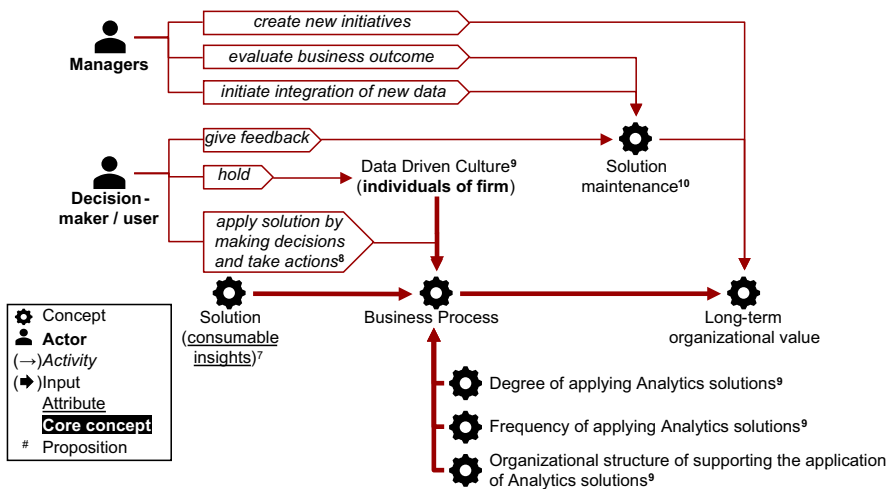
Managers

create new initiatives

evaluate business outcome

initiate integration of new data

give feedback

Decision-maker / user

hold

apply solution by making decisions and take actions$^{8}$

Data Driven Culture$^{9}$ (**individuals of firm**)

Solution maintenance$^{10}$

Solution (consumable insights)$^{7}$

Business Process

Long-term organizational value

Degree of applying Analytics solutions$^{9}$

Frequency of applying Analytics solutions$^{9}$

Organizational structure of supporting the application of Analytics solutions$^{9}$

Concept
**Actor**
(→)*Activity*
(➡)Input
Attribute
**Core concept**
# Proposition